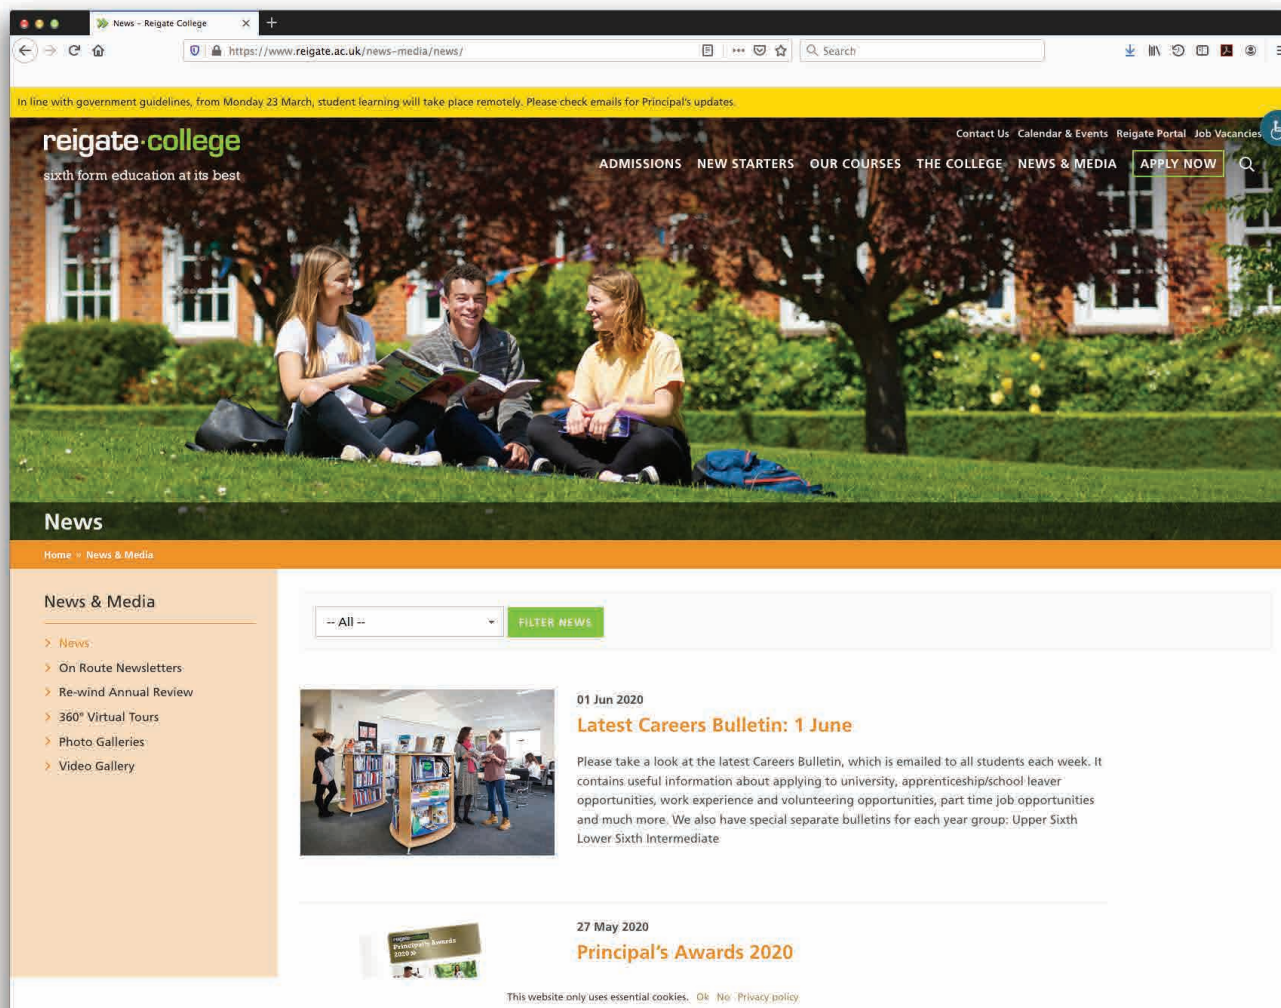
News – Reigate College

https://www.reigate.ac.uk/news-media/news/

Search

In line with government guidelines, from Monday 23 March, student learning will take place remotely. Please check emails for Principal's updates.

reigate·college
sixth form education at its best

Contact Us Calendar & Events Reigate Portal Job Vacancies

ADMISSIONS NEW STARTERS OUR COURSES THE COLLEGE NEWS & MEDIA APPLY NOW

News

Home » News & Media

News & Media

News
On Route Newsletters
Re-wind Annual Review
360° Virtual Tours
Photo Galleries
Video Gallery

-- All --

FILTER NEWS

01 Jun 2020

Latest Careers Bulletin: 1 June

Please take a look at the latest Careers Bulletin, which is emailed to all students each week. It contains useful information about applying to university, apprenticeship/school leaver opportunities, work experience and volunteering opportunities, part time job opportunities and much more. We also have special separate bulletins for each year group: Upper Sixth Lower Sixth Intermediate

27 May 2020

Principal's Awards 2020

Principal's Awards 2020

This website only uses essential cookies. Ok No Privacy policy